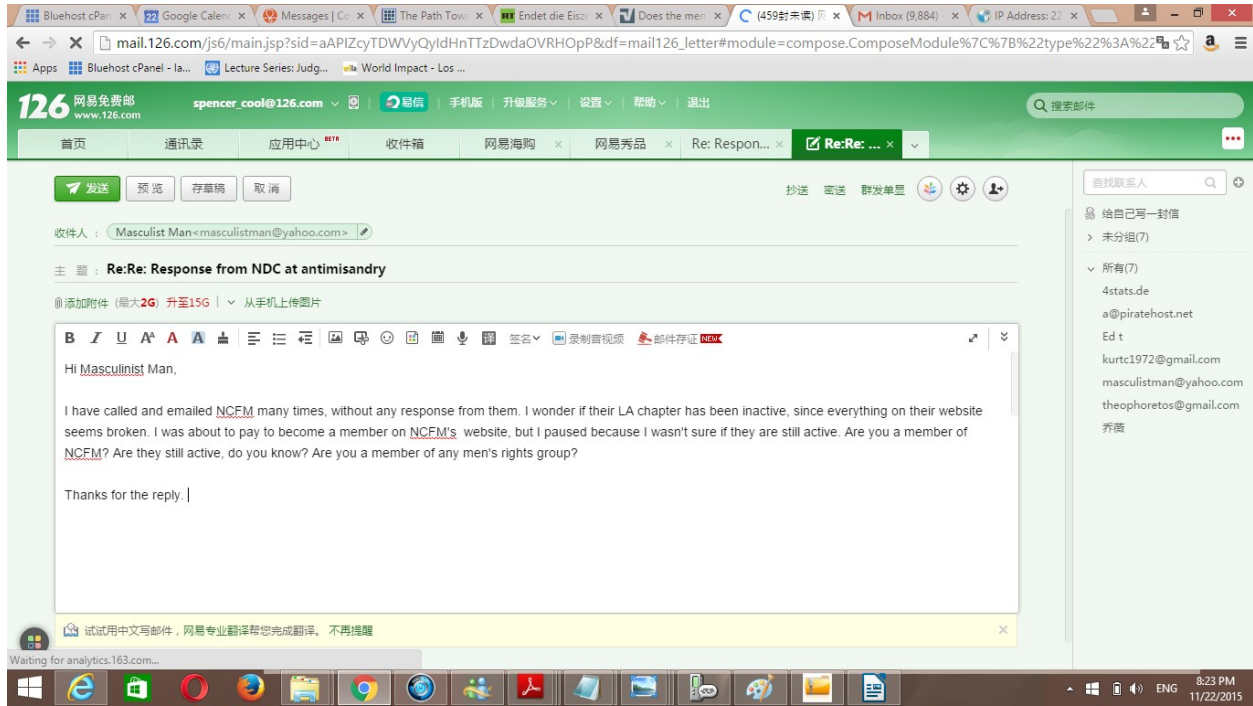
Bluehost cPan × | Google Calen × | Messages | Co × | The Path Tow × | Endet die Eisz × | Does the men × | (459封未读) 网 × | Inbox (9,884) × | IP Address: 2 ×

mail.126.com/js6/main.jsp?sid=aAPIZcyTDWVyQyIdHnTTzDwdaOVRHOpP&df=mail126_letter#module=compose.ComposeModule%7C%7B%22type%22%3A%22

Apps | Bluehost cPanel - la... | Lecture Series: Judg... | World Impact - Los ...

126 网易免费邮 www.126.com | spencer_cool@126.com | 易信 | 手机版 | 升级服务 | 设置 | 帮助 | 退出 | 搜索邮件

首页 | 通讯录 | 应用中心 BETA | 收件箱 | 网易海购 × | 网易秀品 × | Re: Respon... × | Re:Re: ... ×

发送 | 预览 | 存草稿 | 取消 | 抄送 | 密送 | 群发单显

收件人: Masculist Man<masculistman@yahoo.com>

主题: Re:Re: Response from NDC at antimisandry

添加附件 (最大2G) 升至15G | 从手机上传图片

签名 | 录制音视频 | 邮件存证 NEW

Hi Masculinist Man,

I have called and emailed NCFM many times, without any response from them. I wonder if their LA chapter has been inactive, since everything on their website seems broken. I was about to pay to become a member on NCFM's website, but I paused because I wasn't sure if they are still active. Are you a member of NCFM? Are they still active, do you know? Are you a member of any men's rights group?

Thanks for the reply.

试试用中文写邮件，网易专业翻译帮您完成翻译。不再提醒

Waiting for analytics.163.com...

查找联系人
给自己写一封信
未分组(7)
所有(7)
4stats.de
a@piratehost.net
Ed t
kurtc1972@gmail.com
masculistman@yahoo.com
theophoretos@gmail.com
乔茜

ENG 8:23 PM 11/22/2015